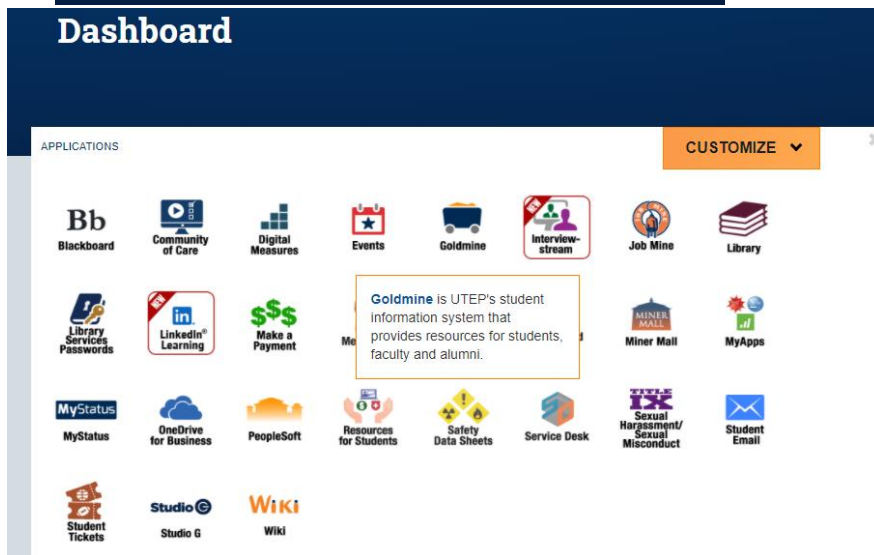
Dashboard

APPLICATIONS

CUSTOMIZE

Bb
Blackboard

Community of Care

Digital Measures

Events

Goldmine

NEW
Interview-stream

Job Mine

Library

Library Services Passwords

NEW
in
LinkedIn® Learning

$$$
Make a Payment

Me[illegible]

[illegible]d

Goldmine is UTEP's student information system that provides resources for students, faculty and alumni.

MINER MALL
Miner Mall

MyApps

MyStatus
MyStatus

OneDrive for Business

PeopleSoft

Resources for Students

Safety Data Sheets

Service Desk

TITLE IX
Sexual Harassment/ Sexual Misconduct

Student Email

Student Tickets

Studio G
Studio G

WiKi
Wiki